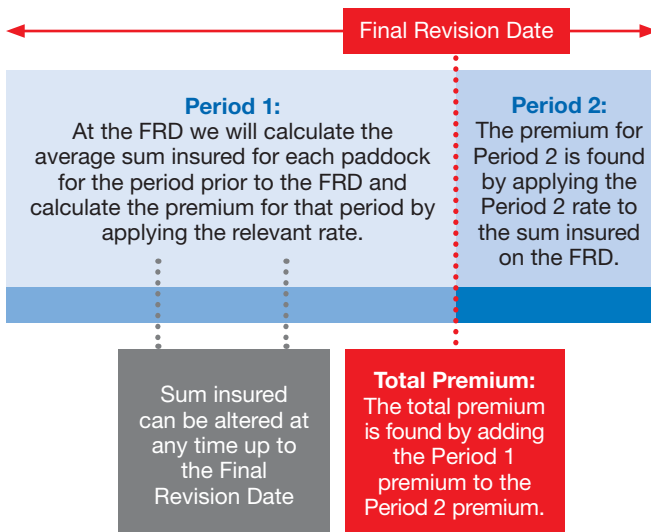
Final Revision Date

**Period 1:**
At the FRD we will calculate the average sum insured for each paddock for the period prior to the FRD and calculate the premium for that period by applying the relevant rate.

**Period 2:**
The premium for Period 2 is found by applying the Period 2 rate to the sum insured on the FRD.

Sum insured can be altered at any time up to the Final Revision Date

**Total Premium:**
The total premium is found by adding the Period 1 premium to the Period 2 premium.